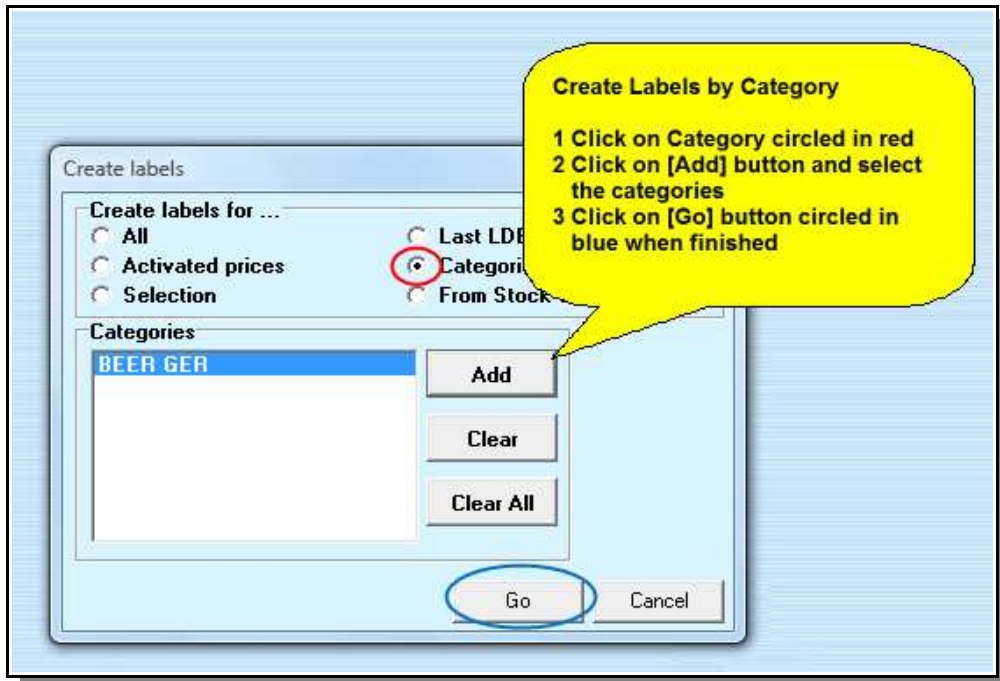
Create Labels by Category

1 Click on Category circled in red
2 Click on [Add] button and select the categories
3 Click on [Go] button circled in blue when finished

Create labels

Create labels for ...
All
Activated prices
Selection
Last LDE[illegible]
Categori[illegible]
From Stock

Categories
BEER GER

Add
Clear
Clear All

Go
Cancel